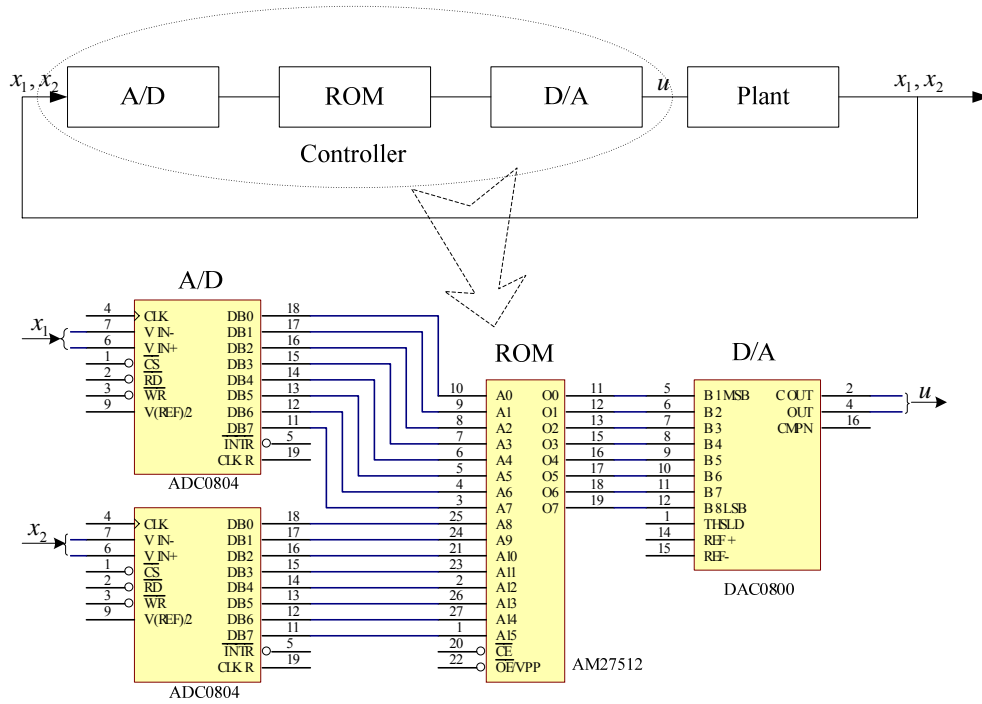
$x_1, x_2$
A/D
ROM
D/A
$u$
Plant
$x_1, x_2$
Controller

A/D
$x_1$
4 CLK
7 V IN-
6 V IN+
1 $\overline{CS}$
2 $\overline{RD}$
3 $\overline{WR}$
9 V(REF)/2
DB0 18
DB1 17
DB2 16
DB3 15
DB4 14
DB5 13
DB6 12
DB7 11
$\overline{INTR}$ 5
CLK R 19
ADC0804

$x_2$
4 CLK
7 V IN-
6 V IN+
1 $\overline{CS}$
2 $\overline{RD}$
3 $\overline{WR}$
9 V(REF)/2
DB0 18
DB1 17
DB2 16
DB3 15
DB4 14
DB5 13
DB6 12
DB7 11
$\overline{INTR}$ 5
CLK R 19
ADC0804

ROM
10 A0
9 A1
8 A2
7 A3
6 A4
5 A5
4 A6
3 A7
25 A8
24 A9
21 A10
23 A11
2 A12
26 A13
27 A14
1 A15
20 $\overline{CE}$
22 $\overline{OE}$/VPP
O0 11
O1 12
O2 13
O3 15
O4 16
O5 17
O6 18
O7 19
AM27512

D/A
5 B 1 MSB
6 B 2
7 B 3
8 B 4
9 B 5
10 B 6
11 B 7
12 B 8 LSB
1 THSLD
14 REF +
15 REF-
C OUT 2
OUT 4
CMPN 16
$u$
DAC0800